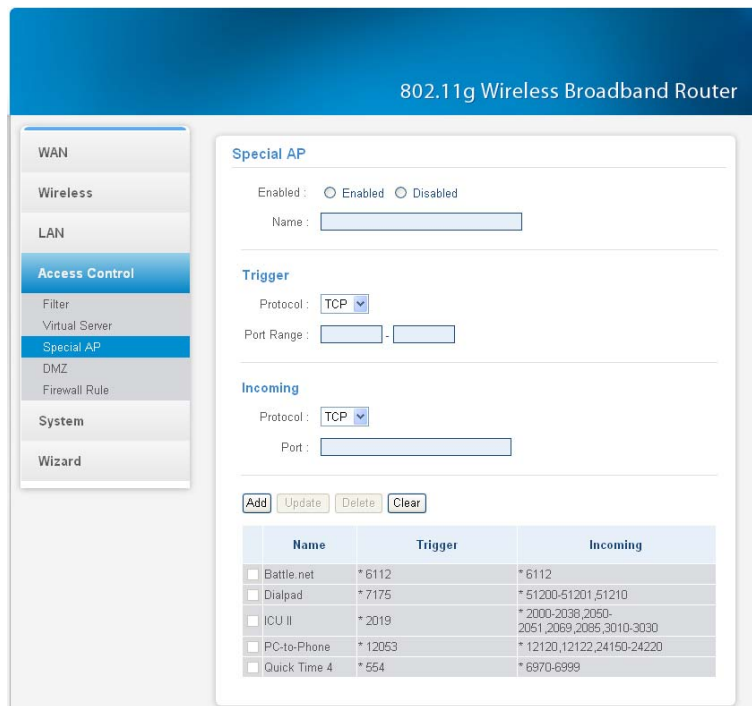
802.11g Wireless Broadband Router

WAN

Wireless

LAN

Access Control

Filter
Virtual Server
Special AP
DMZ
Firewall Rule

System

Wizard

Special AP

Enabled : Enabled Disabled

Name :

Trigger

Protocol : TCP

Port Range : -

Incoming

Protocol : TCP

Port :

Add Update Delete Clear

| Name | Trigger | Incoming |
|---|---|---|
| Battle.net | * 6112 | * 6112 |
| Dialpad | * 7175 | * 51200-51201,51210 |
| ICU II | * 2019 | * 2000-2038,2050-2051,2069,2085,3010-3030 |
| PC-to-Phone | * 12053 | * 12120,12122,24150-24220 |
| Quick Time 4 | * 554 | * 6970-6999 |